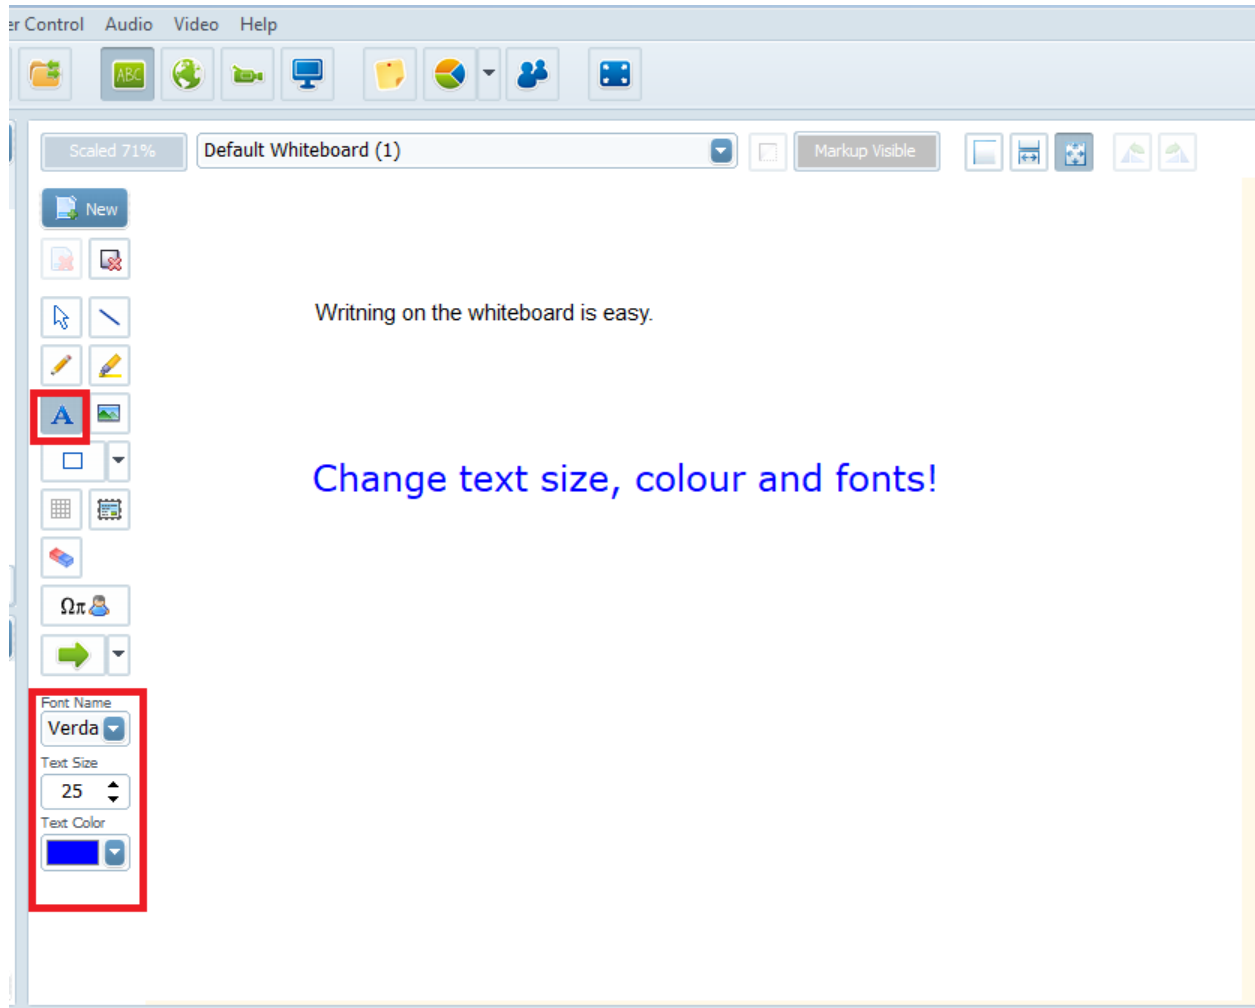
er Control Audio Video Help

ABC

Scaled 71%
Default Whiteboard (1)
Markup Visible

New

Writning on the whiteboard is easy.

Change text size, colour and fonts!

Ωπ

Font Name
Verda
Text Size
25
Text Color